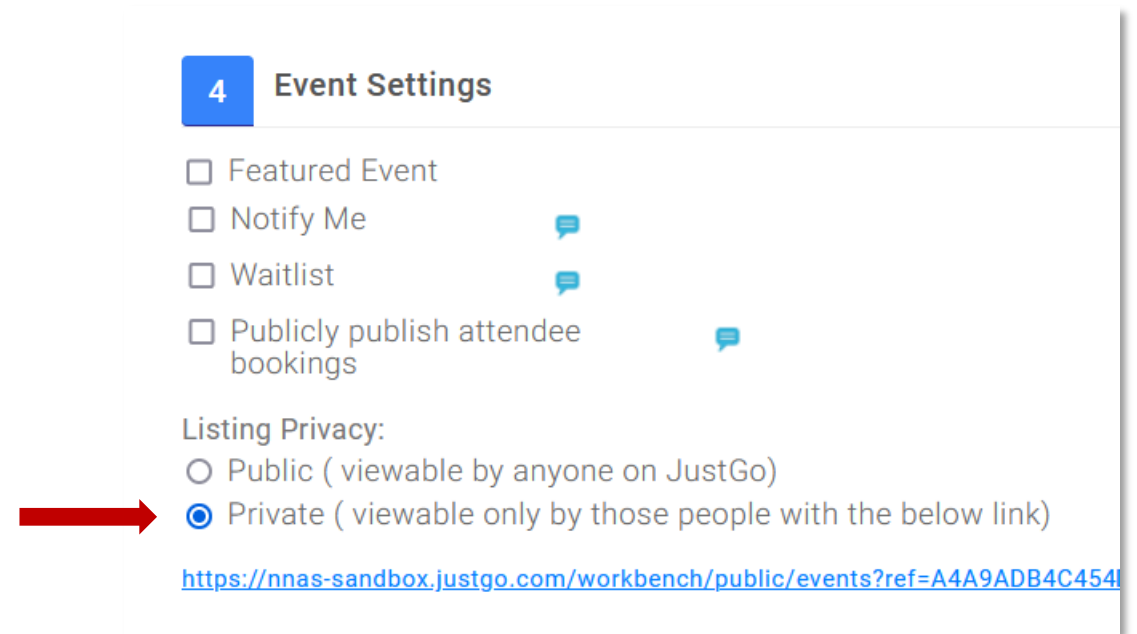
4 Event Settings

Featured Event

Notify Me

Waitlist

Publicly publish attendee bookings

Listing Privacy:

Public ( viewable by anyone on JustGo)

Private ( viewable only by those people with the below link)

https://nnas-sandbox.justgo.com/workbench/public/events?ref=A4A9ADB4C454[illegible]